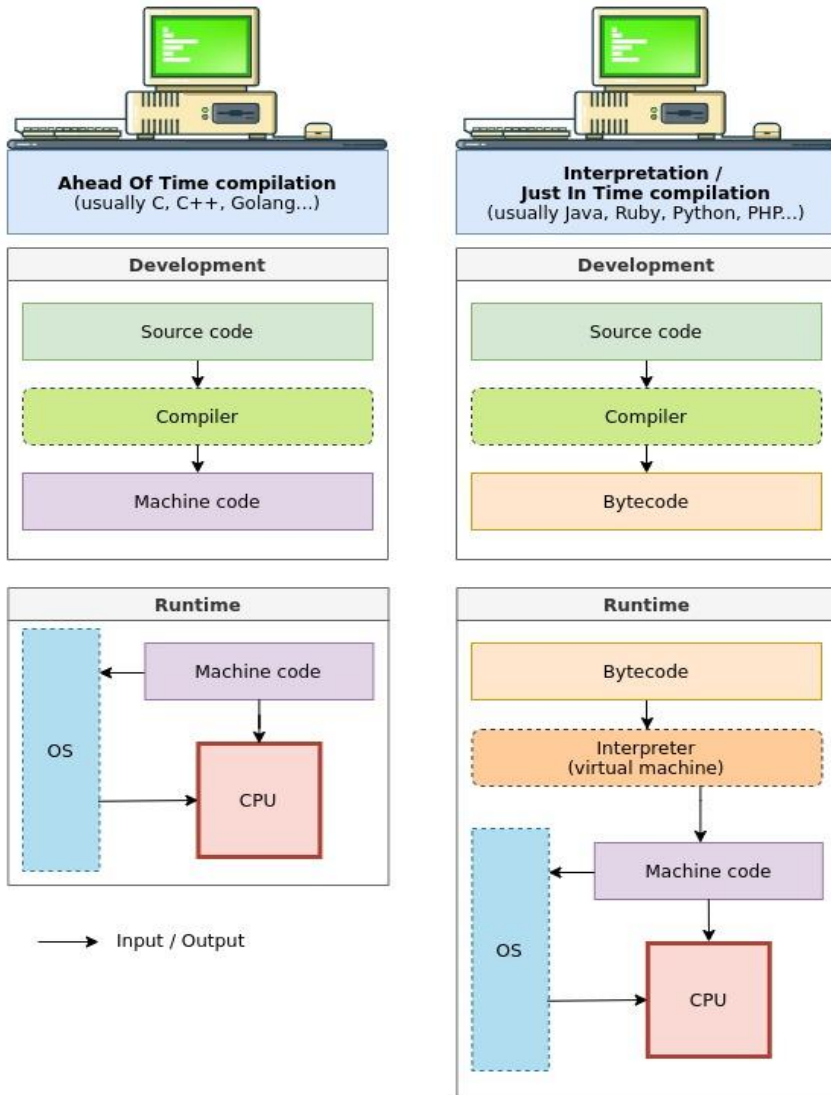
Ahead Of Time compilation
(usually C, C++, Golang...)

Development

Source code

Compiler

Machine code

Runtime

Machine code

OS

CPU

Input / Output

Interpretation /
Just In Time compilation
(usually Java, Ruby, Python, PHP...)

Development

Source code

Compiler

Bytecode

Runtime

Bytecode

Interpreter
(virtual machine)

Machine code

OS

CPU